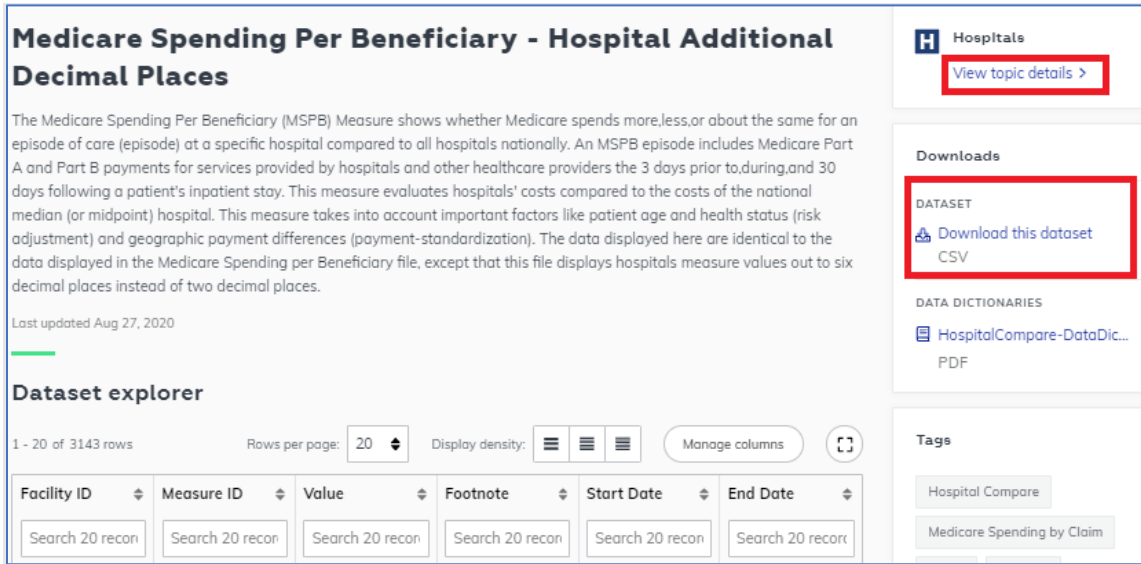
Medicare Spending Per Beneficiary - Hospital Additional Decimal Places

The Medicare Spending Per Beneficiary (MSPB) Measure shows whether Medicare spends more,less,or about the same for an episode of care (episode) at a specific hospital compared to all hospitals nationally. An MSPB episode includes Medicare Part A and Part B payments for services provided by hospitals and other healthcare providers the 3 days prior to,during,and 30 days following a patient's inpatient stay. This measure evaluates hospitals' costs compared to the costs of the national median (or midpoint) hospital. This measure takes into account important factors like patient age and health status (risk adjustment) and geographic payment differences (payment-standardization). The data displayed here are identical to the data displayed in the Medicare Spending per Beneficiary file, except that this file displays hospitals measure values out to six decimal places instead of two decimal places.

Last updated Aug 27, 2020

Dataset explorer

1 - 20 of 3143 rows

Rows per page: 20

Display density:

Manage columns

| Facility ID | Measure ID | Value | Footnote | Start Date | End Date |
|---|---|---|---|---|---|
| Search 20 recor | Search 20 recor | Search 20 recor | Search 20 recor | Search 20 recor | Search 20 recor |

H Hospitals
View topic details >

Downloads

DATASET
Download this dataset
CSV

DATA DICTIONARIES
HospitalCompare-DataDic...
PDF

Tags
Hospital Compare
Medicare Spending by Claim